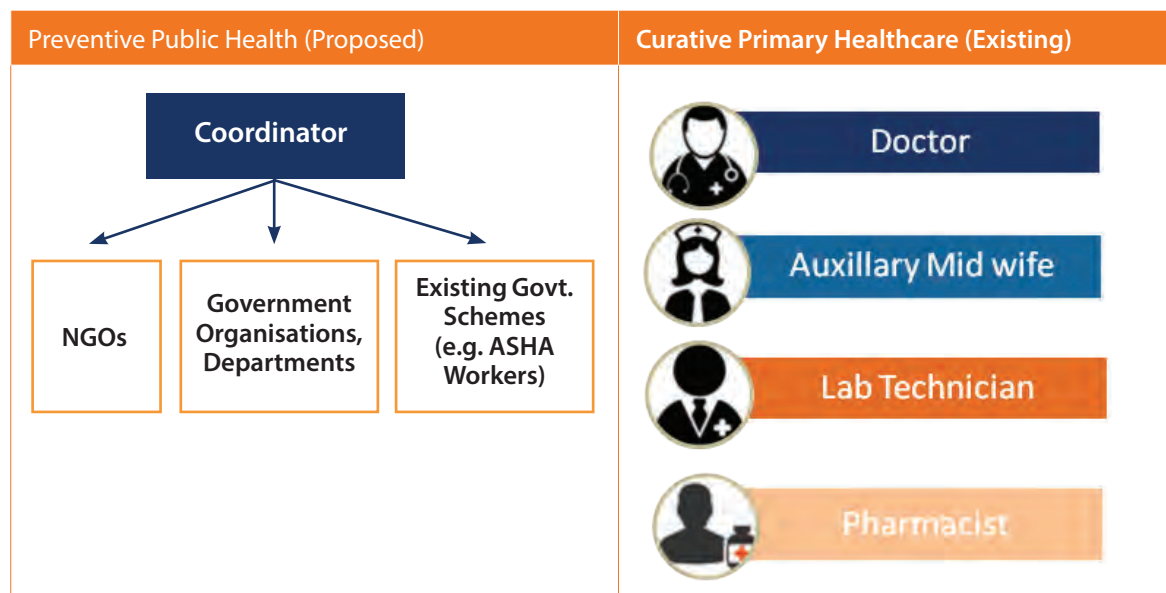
Preventive Public Health (Proposed)

Coordinator

NGOs

Government Organisations, Departments

Existing Govt. Schemes (e.g. ASHA Workers)

Curative Primary Healthcare (Existing)

Doctor

Auxillary Mid wife

Lab Technician

Pharmacist